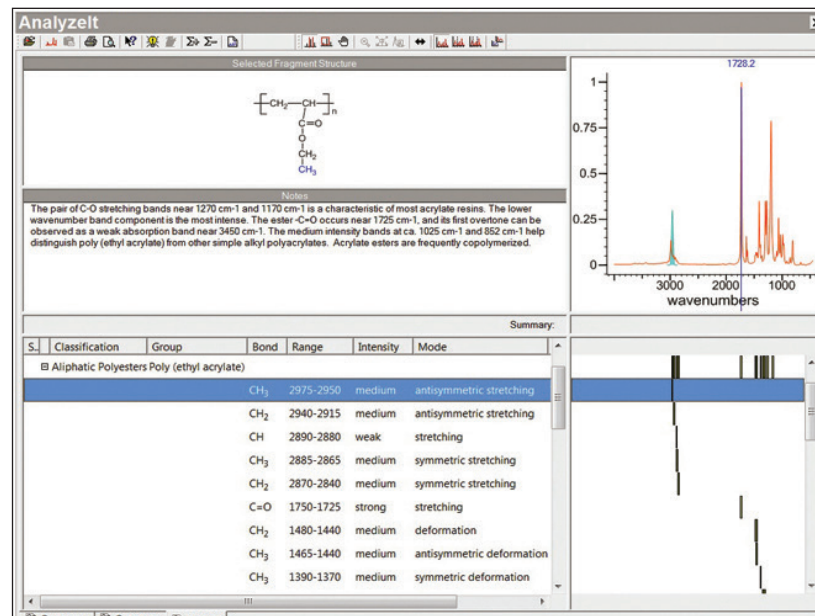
Analyzelt

Selected Fragment Structure

$-[CH_2-CH]_n-$
C=O
O
$CH_2$
$CH_3$

Notes

The pair of C-O stretching bands near 1270 cm-1 and 1170 cm-1 is a characteristic of most acrylate resins. The lower wavenumber band component is the most intense. The ester -C=O occurs near 1725 cm-1, and its first overtone can be observed as a weak absorption band near 3450 cm-1. The medium intensity bands at ca. 1025 cm-1 and 852 cm-1 help distinguish poly (ethyl acrylate) from other simple alkyl polyacrylates. Acrylate esters are frequently copolymerized.

1728.2

1
0.75
0.5
0.25
0
3000 2000 1000
wavenumbers

Summary:

| S... | Classification | Group | Bond | Range | Intensity | Mode |
|---|---|---|---|---|---|---|
| ⊟ Aliphatic Polyesters Poly (ethyl acrylate) | | | | | | |
| | | | $CH_3$ | 2975-2950 | medium | antisymmetric stretching |
| | | | $CH_2$ | 2940-2915 | medium | antisymmetric stretching |
| | | | CH | 2890-2880 | weak | stretching |
| | | | $CH_3$ | 2885-2865 | medium | symmetric stretching |
| | | | $CH_2$ | 2870-2840 | medium | symmetric stretching |
| | | | C=O | 1750-1725 | strong | stretching |
| | | | $CH_2$ | 1480-1440 | medium | deformation |
| | | | $CH_3$ | 1465-1440 | medium | antisymmetric deformation |
| | | | $CH_3$ | 1390-1370 | medium | symmetric deformation |